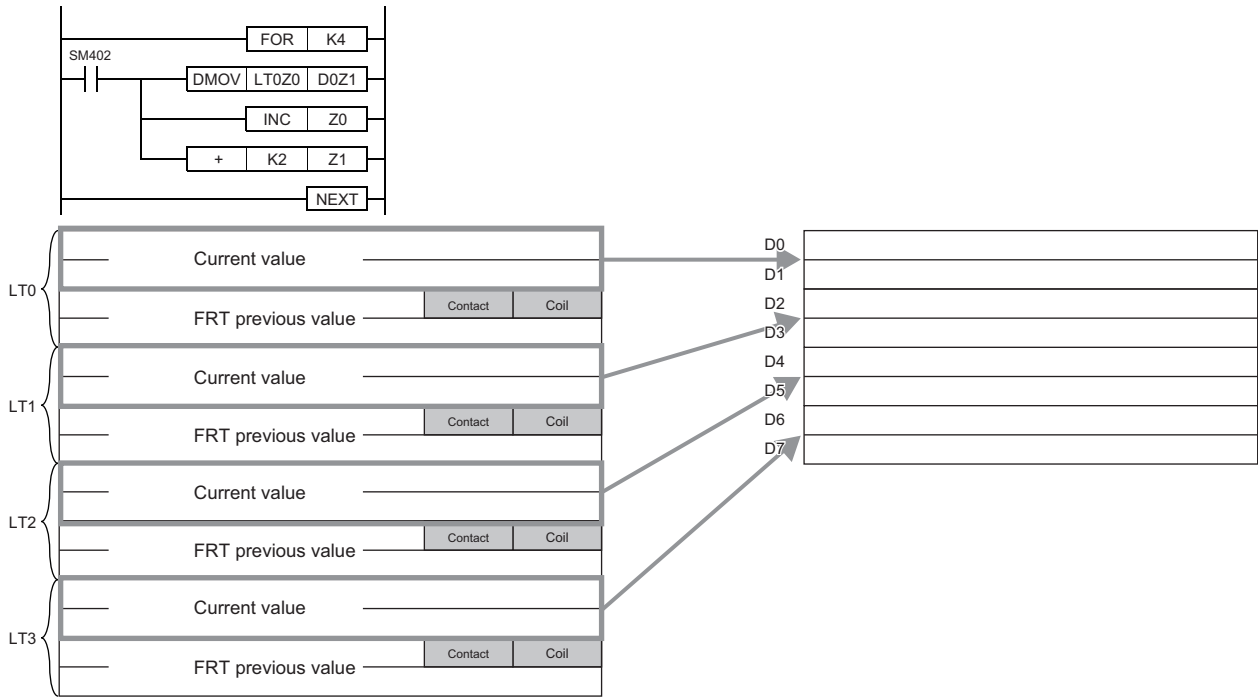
FOR K4

SM402

DMOV LT0Z0 D0Z1

INC Z0

+ K2 Z1

NEXT

LT0
Current value
Contact Coil
FRT previous value

LT1
Current value
Contact Coil
FRT previous value

LT2
Current value
Contact Coil
FRT previous value

LT3
Current value
Contact Coil
FRT previous value

D0
D1
D2
D3
D4
D5
D6
D7